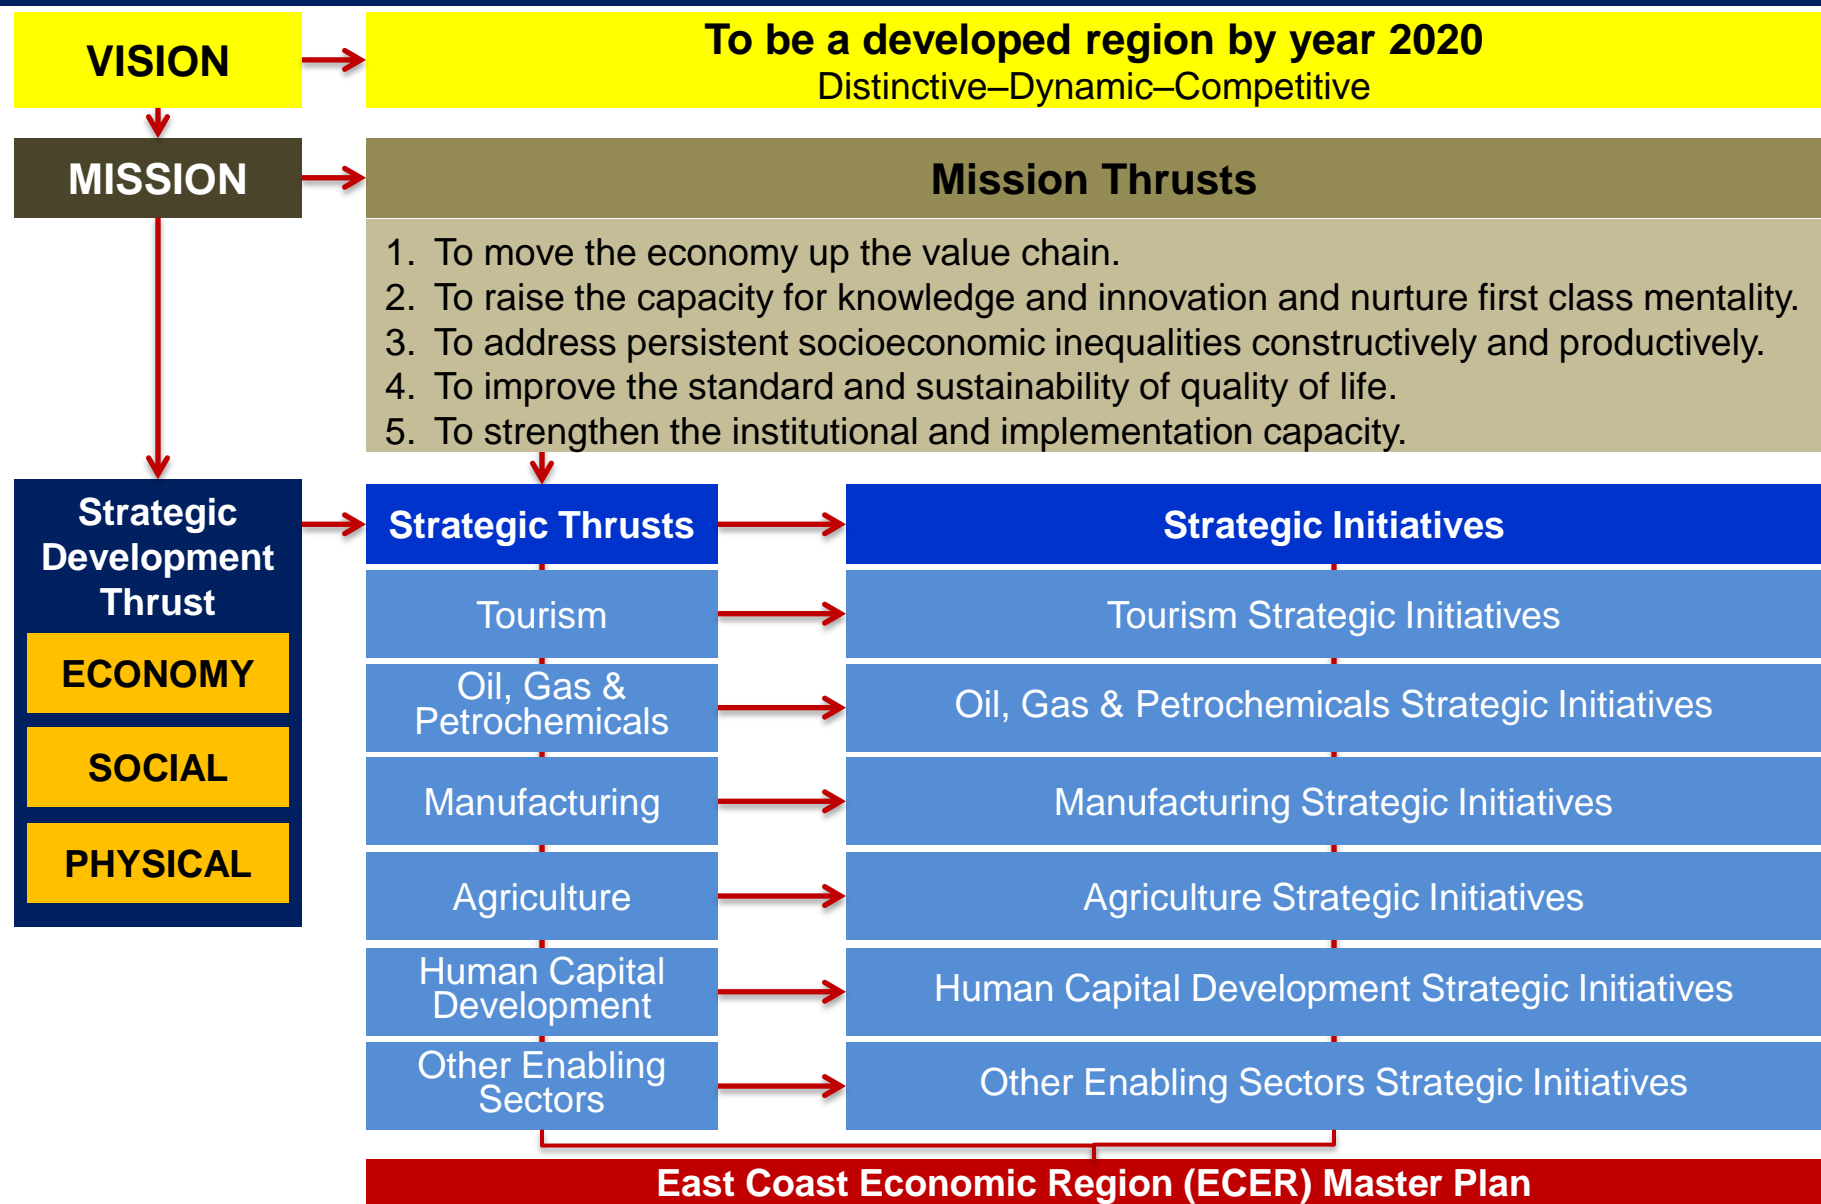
VISION

To be a developed region by year 2020
Distinctive–Dynamic–Competitive

MISSION

Mission Thrusts

1. To move the economy up the value chain.
2. To raise the capacity for knowledge and innovation and nurture first class mentality.
3. To address persistent socioeconomic inequalities constructively and productively.
4. To improve the standard and sustainability of quality of life.
5. To strengthen the institutional and implementation capacity.

Strategic Development Thrust

ECONOMY

SOCIAL

PHYSICAL

| Strategic Thrusts | Strategic Initiatives |
|---|---|
| Tourism | Tourism Strategic Initiatives |
| Oil, Gas & Petrochemicals | Oil, Gas & Petrochemicals Strategic Initiatives |
| Manufacturing | Manufacturing Strategic Initiatives |
| Agriculture | Agriculture Strategic Initiatives |
| Human Capital Development | Human Capital Development Strategic Initiatives |
| Other Enabling Sectors | Other Enabling Sectors Strategic Initiatives |

East Coast Economic Region (ECER) Master Plan